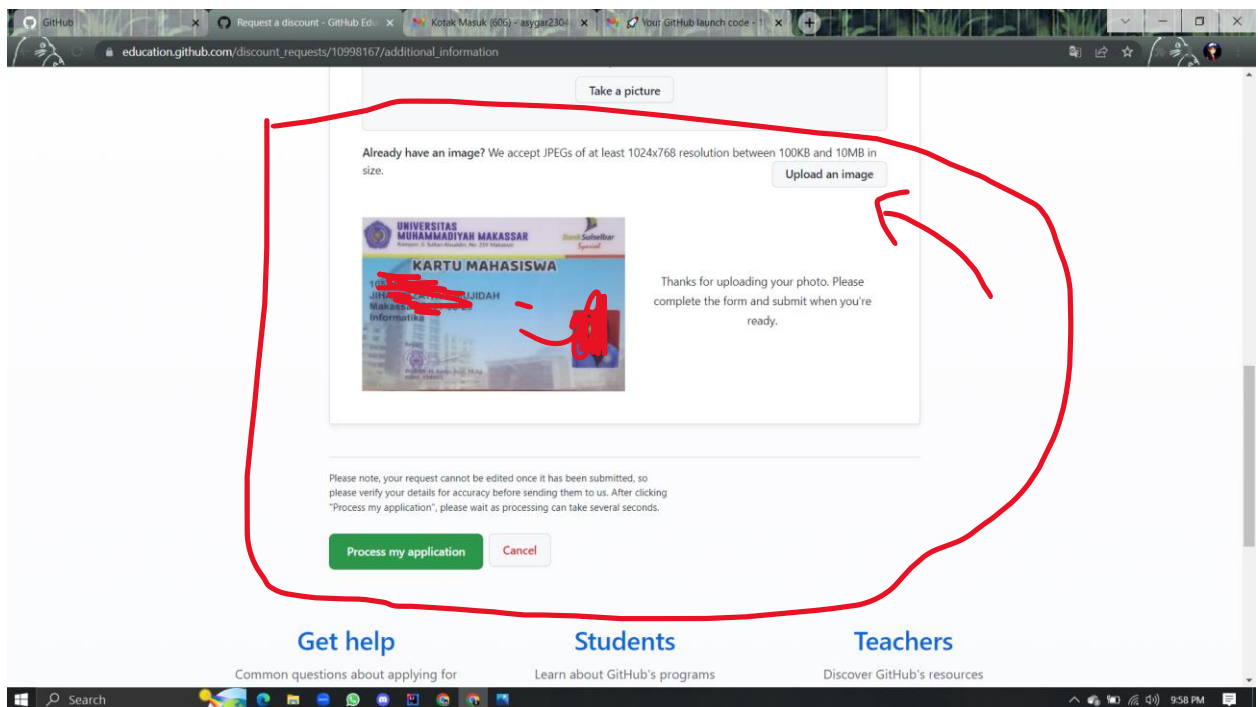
GitHub
Request a discount - GitHub Edu
Kotak Masuk (606) - asygar230
Your GitHub launch code - 1

education.github.com/discount_requests/10998167/additional_information

Take a picture

**Already have an image?** We accept JPEGs of at least 1024x768 resolution between 100KB and 10MB in size.

Upload an image

UNIVERSITAS MUHAMMADIYAH MAKASSAR
Kampus: Jl. Sultan Alauddin No. 259 Makassar
Bank Sulselbar Syariah
KARTU MAHASISWA
10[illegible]
JIHA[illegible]UJIDAH
Makass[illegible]
Informatika

Thanks for uploading your photo. Please complete the form and submit when you're ready.

Please note, your request cannot be edited once it has been submitted, so please verify your details for accuracy before sending them to us. After clicking "Process my application", please wait as processing can take several seconds.

Process my application
Cancel

Get help
Common questions about applying for

Students
Learn about GitHub's programs

Teachers
Discover GitHub's resources

Search
9:58 PM